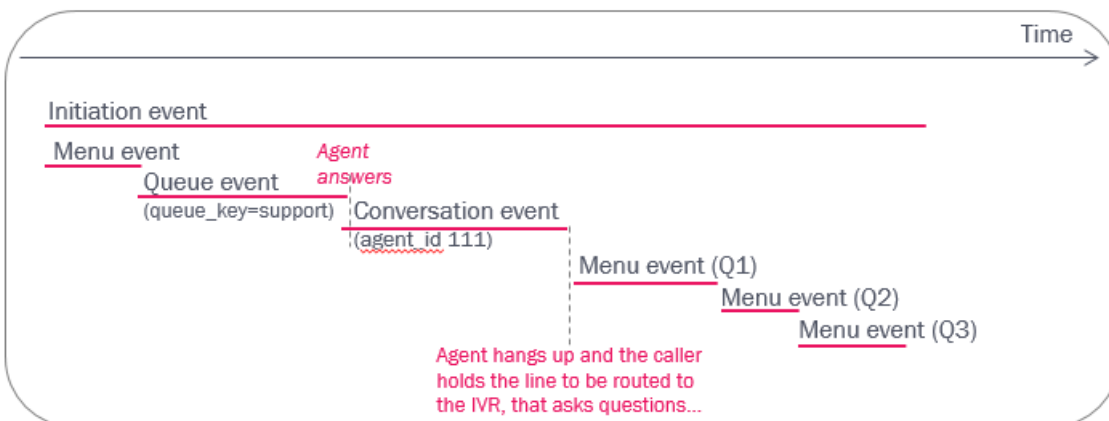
Time

Initiation event

Menu event

Agent answers

Queue event
(queue_key=support)

Conversation event
(agent_id 111)

Menu event (Q1)

Menu event (Q2)

Menu event (Q3)

Agent hangs up and the caller holds the line to be routed to the IVR, that asks questions...